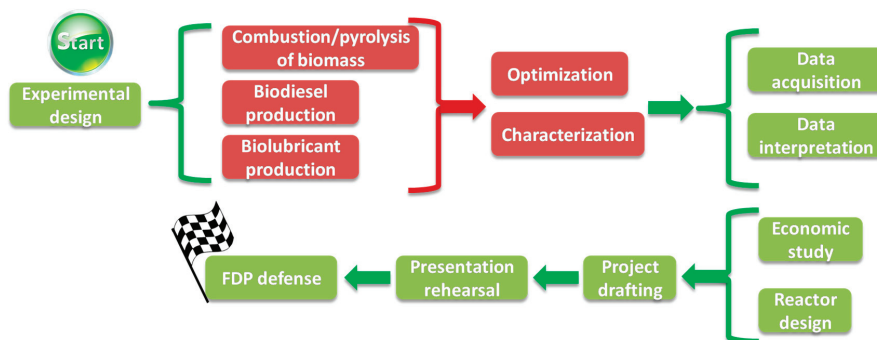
Start

Experimental design

Combustion/pyrolysis of biomass

Biodiesel production

Biolubricant production

Optimization

Characterization

Data acquisition

Data interpretation

Economic study

Reactor design

Project drafting

Presentation rehearsal

FDP defense